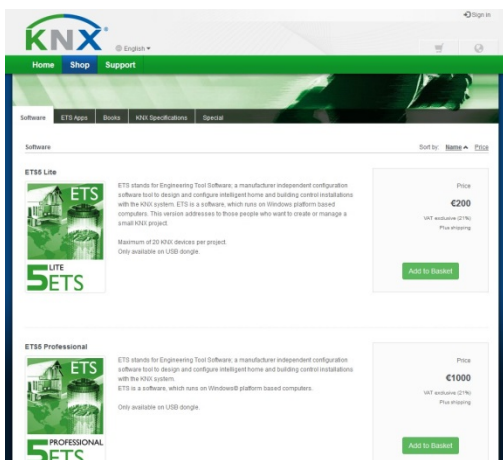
Sign in

KNX®

English

Home Shop Support

Software ETS Apps Books KNX Specifications Special

Software

Sort by: Name Price

ETS5 Lite

ETS

5 LITE ETS

ETS stands for Engineering Tool Software, a manufacturer independent configuration software tool to design and configure intelligent home and building control installations with the KNX system. ETS is a software, which runs on Windows platform based computers. This version addresses to those people who want to create or manage a small KNX project.

Maximum of 20 KNX devices per project.
Only available on USB dongle.

Price

€200

VAT exclusive (21%)
Plus shipping

Add to Basket

ETS5 Professional

ETS

5 PROFESSIONAL ETS

ETS stands for Engineering Tool Software, a manufacturer independent configuration software tool to design and configure intelligent home and building control installations with the KNX system.
ETS is a software, which runs on Windows® platform based computers.

Only available on USB dongle.

Price

€1000

VAT exclusive (21%)
Plus shipping

Add to Basket